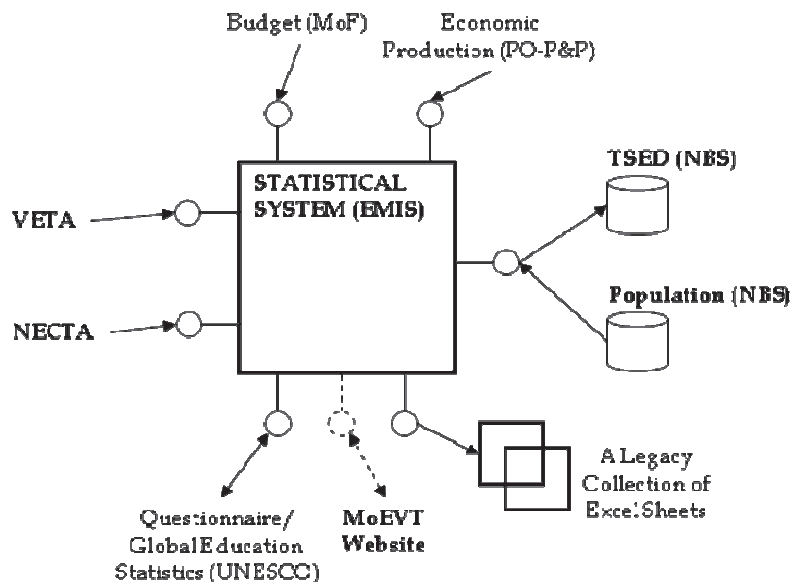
Budget (MoF)

Economic Production (PO-P&P)

STATISTICAL SYSTEM (EMIS)

TSED (NBS)

VETA

Population (NBS)

NECTA

A Legacy Collection of Excel Sheets

Questionnaire/ Global Education Statistics (UNESCO)

MoEVT Website